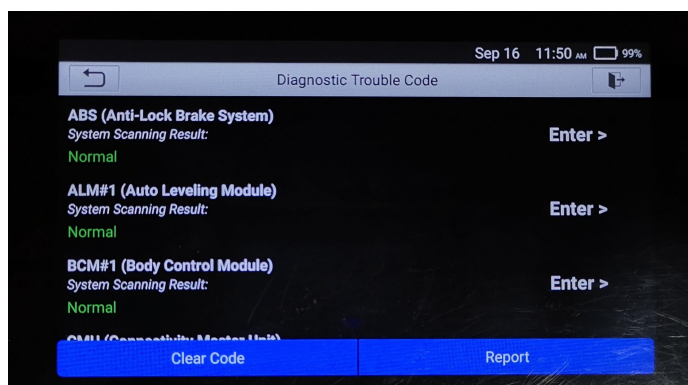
Sep 16 11:50 AM 99%

Diagnostic Trouble Code

ABS (Anti-Lock Brake System)
System Scanning Result:
Normal

Enter >

ALM#1 (Auto Leveling Module)
System Scanning Result:
Normal

Enter >

BCM#1 (Body Control Module)
System Scanning Result:
Normal

Enter >

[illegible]

Clear Code

Report